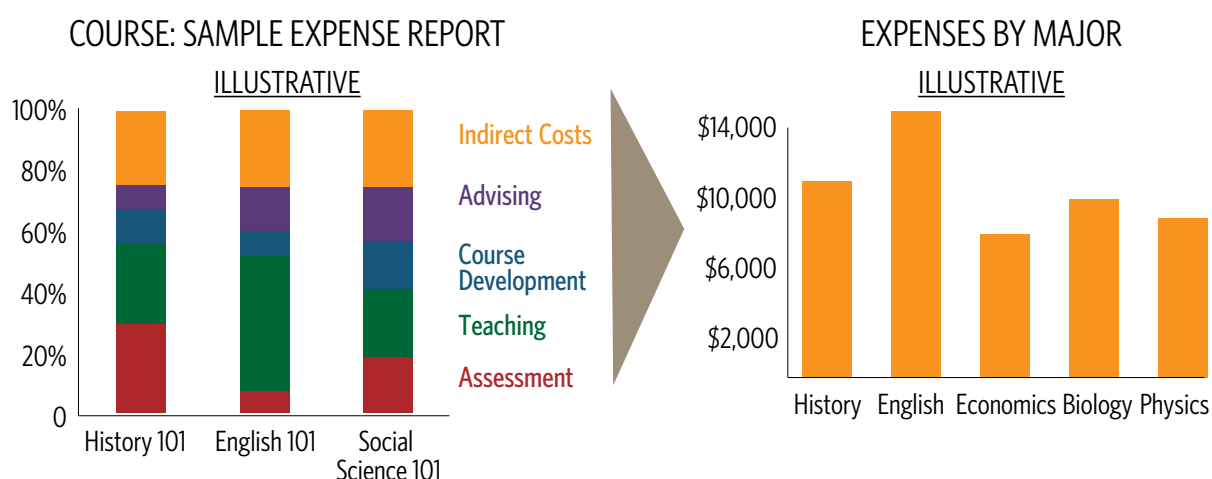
COURSE: SAMPLE EXPENSE REPORT

ILLUSTRATIVE

100%
80%
60%
40%
20%
0

History 101
English 101
Social Science 101

Indirect Costs
Advising
Course Development
Teaching
Assessment

EXPENSES BY MAJOR

ILLUSTRATIVE

$14,000
$10,000
$6,000
$2,000

History
English
Economics
Biology
Physics